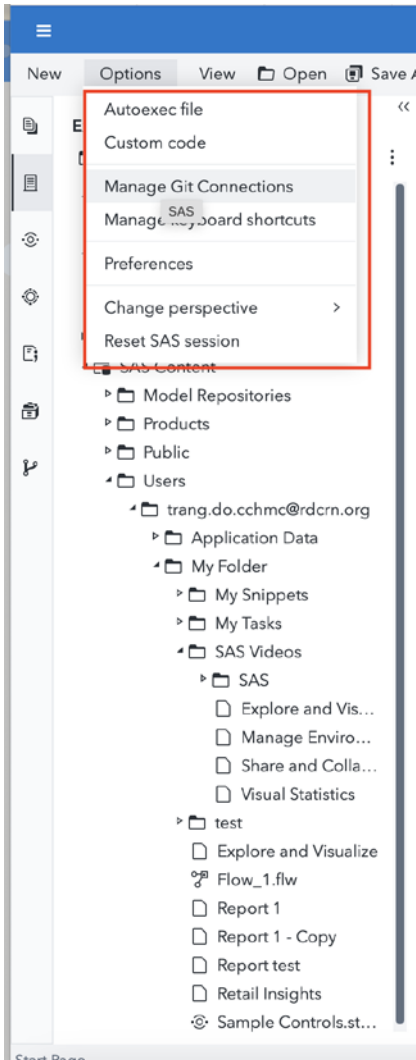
New Options View Open Save A

Autoexec file
Custom code
Manage Git Connections
Manage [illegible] shortcuts
SAS
Preferences
Change perspective >
Reset SAS session

SAS Content
Model Repositories
Products
Public
Users
trang.do.cchmc@rdcrn.org
Application Data
My Folder
My Snippets
My Tasks
SAS Videos
SAS
Explore and Vis...
Manage Enviro...
Share and Colla...
Visual Statistics
test
Explore and Visualize
Flow_1.flw
Report 1
Report 1 - Copy
Report test
Retail Insights
Sample Controls.st...
Start Page